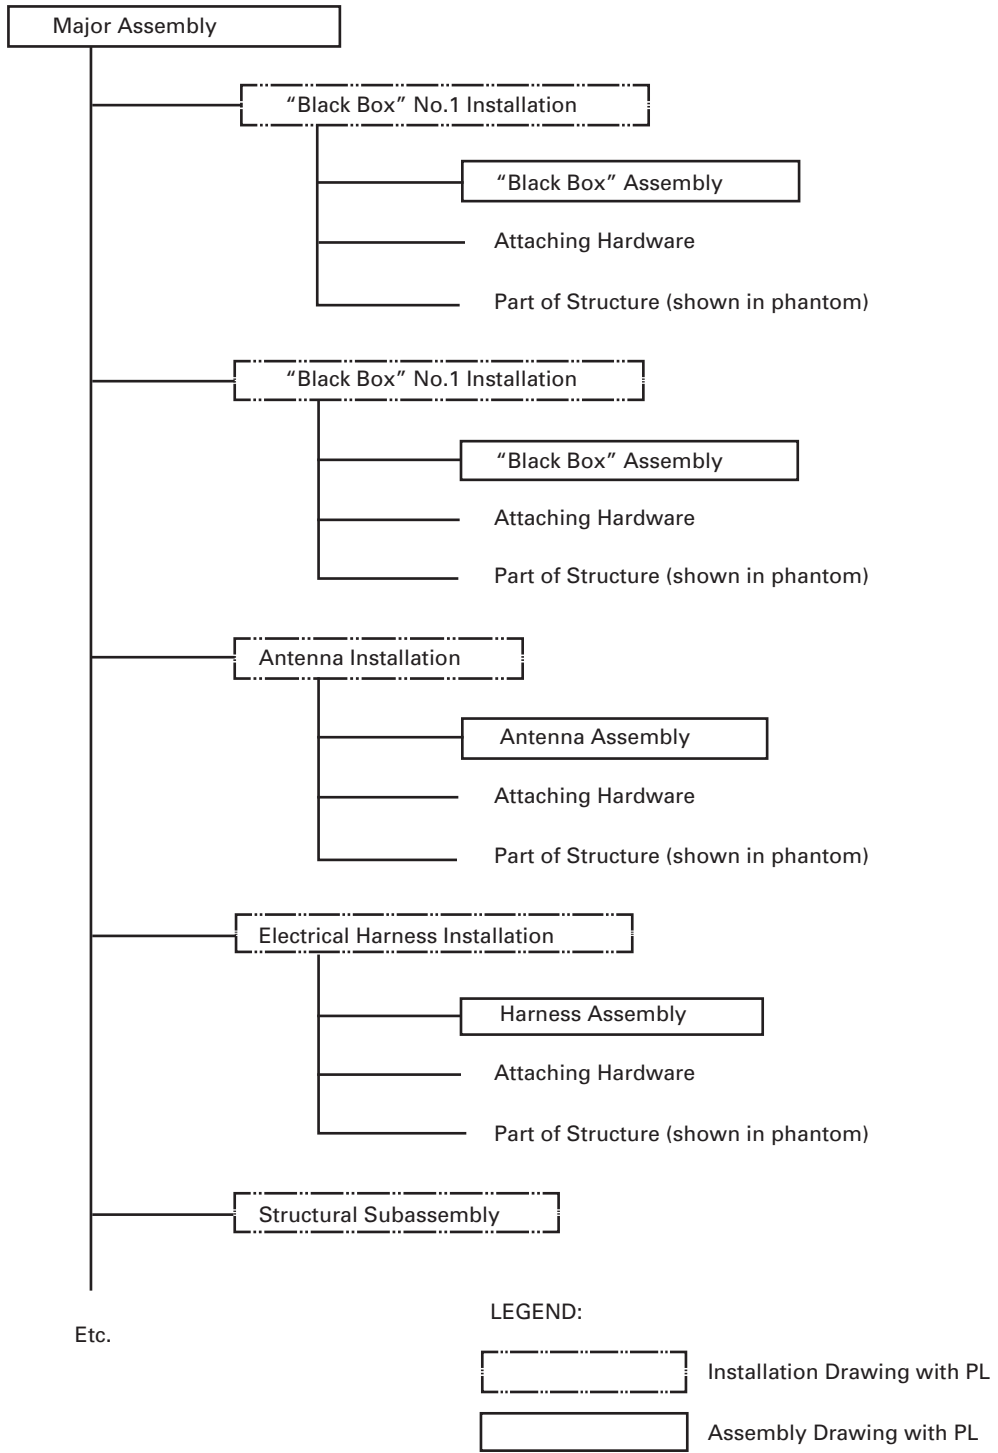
Major Assembly

"Black Box" No.1 Installation

"Black Box" Assembly

Attaching Hardware

Part of Structure (shown in phantom)

"Black Box" No.1 Installation

"Black Box" Assembly

Attaching Hardware

Part of Structure (shown in phantom)

Antenna Installation

Antenna Assembly

Attaching Hardware

Part of Structure (shown in phantom)

Electrical Harness Installation

Harness Assembly

Attaching Hardware

Part of Structure (shown in phantom)

Structural Subassembly

Etc.

LEGEND:

Installation Drawing with PL

Assembly Drawing with PL